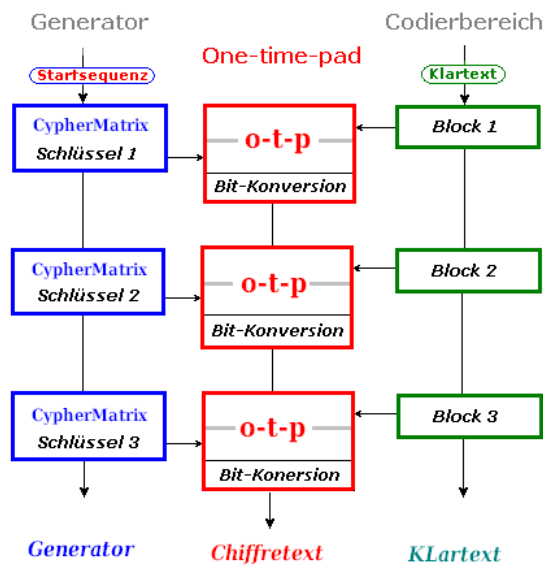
Generator

Codierbereich

One-time-pad

Startsequenz

Klartext

CypherMatrix
Schlüssel 1

o-t-p
Bit-Konversion

Block 1

CypherMatrix
Schlüssel 2

o-t-p
Bit-Konversion

Block 2

CypherMatrix
Schlüssel 3

o-t-p
Bit-Konersion

Block 3

Generator

Chiffretext

KLartext